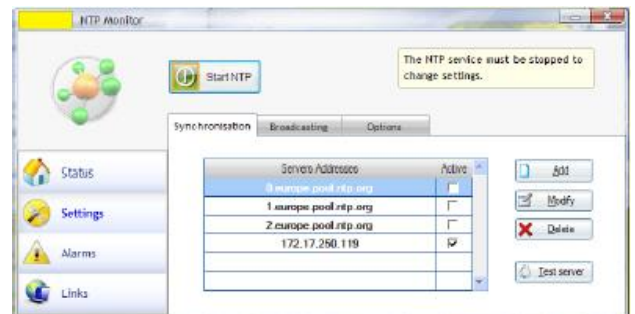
NTP Monitor

Start NTP

The NTP service must be stopped to change settings.

Synchronisation | Broadcasting | Options

Status

Settings

Alarms

Links

| Servers Addresses | Active |
|---|---|
| 0.europe.pool.ntp.org | |
| 1.europe.pool.ntp.org | |
| 2.europe.pool.ntp.org | |
| 172.17.250.119 | ☑ |
| | |
| | |

Add

Modify

Delete

Test server